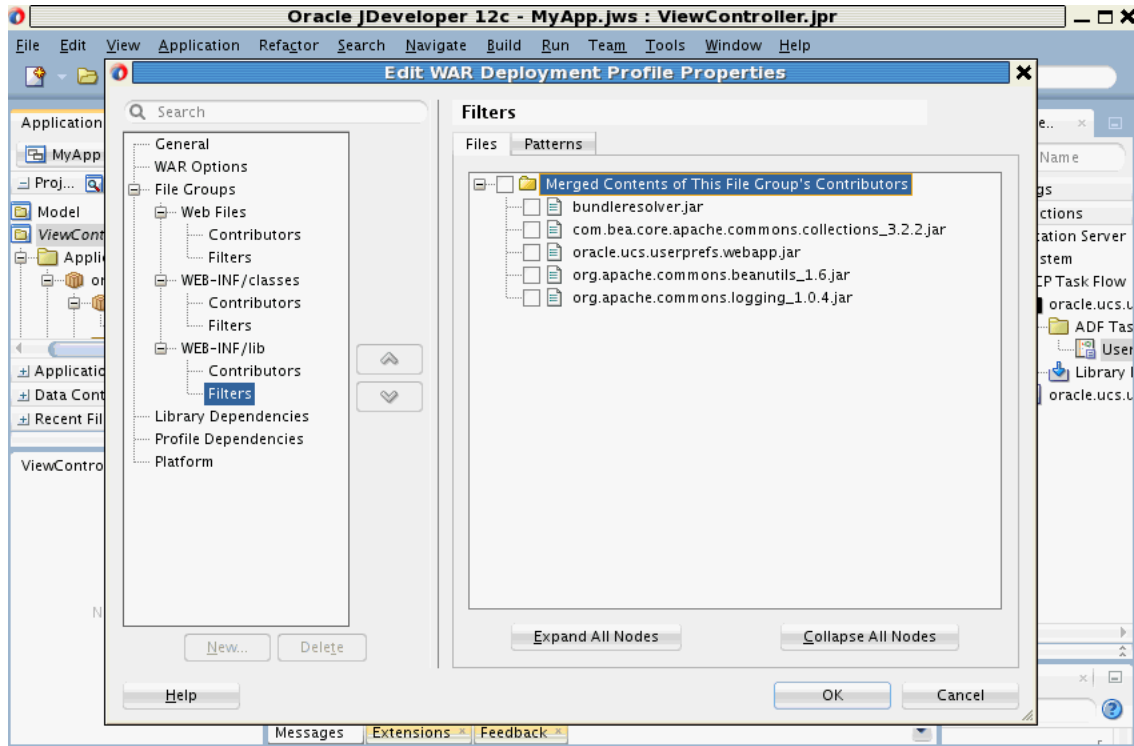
Oracle JDeveloper 12c - MyApp.jws : ViewController.jpr

File Edit View Application Refactor Search Navigate Build Run Team Tools Window Help

Edit WAR Deployment Profile Properties

Application
MyApp
Proj...
Model
ViewCont
Appli
or
Application
Data Cont
Recent Fil
ViewContro
N

Search

General
WAR Options
File Groups
Web Files
Contributors
Filters
WEB-INF/classes
Contributors
Filters
WEB-INF/lib
Contributors
Filters
Library Dependencies
Profile Dependencies
Platform

New... Delete

Filters

Files Patterns

Merged Contents of This File Group's Contributors
bundleresolver.jar
com.bea.core.apache.commons.collections_3.2.2.jar
oracle.ucs.userprefs.webapp.jar
org.apache.commons.beanutils_1.6.jar
org.apache.commons.logging_1.0.4.jar

Expand All Nodes Collapse All Nodes

Help OK Cancel

e..
Name
gs
ctions
cation Server
stem
CP Task Flow
oracle.ucs.u
ADF Tas
User
Library
oracle.ucs.u

Messages Extensions Feedback